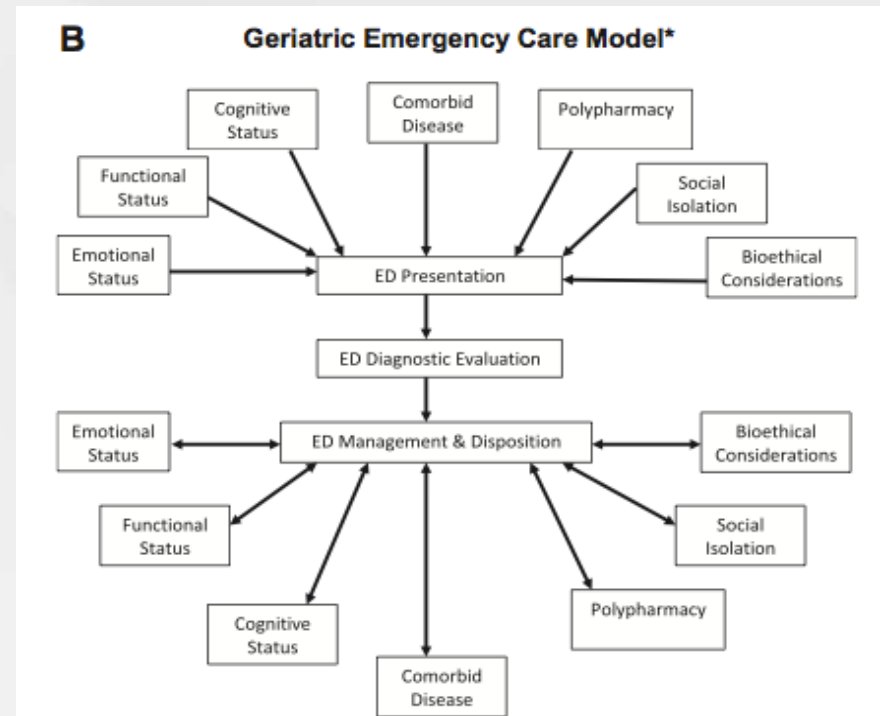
B

Geriatric Emergency Care Model*

Cognitive Status

Comorbid Disease

Polypharmacy

Functional Status

Social Isolation

Emotional Status

ED Presentation

Bioethical Considerations

ED Diagnostic Evaluation

Emotional Status

ED Management & Disposition

Bioethical Considerations

Functional Status

Social Isolation

Cognitive Status

Polypharmacy

Comorbid Disease